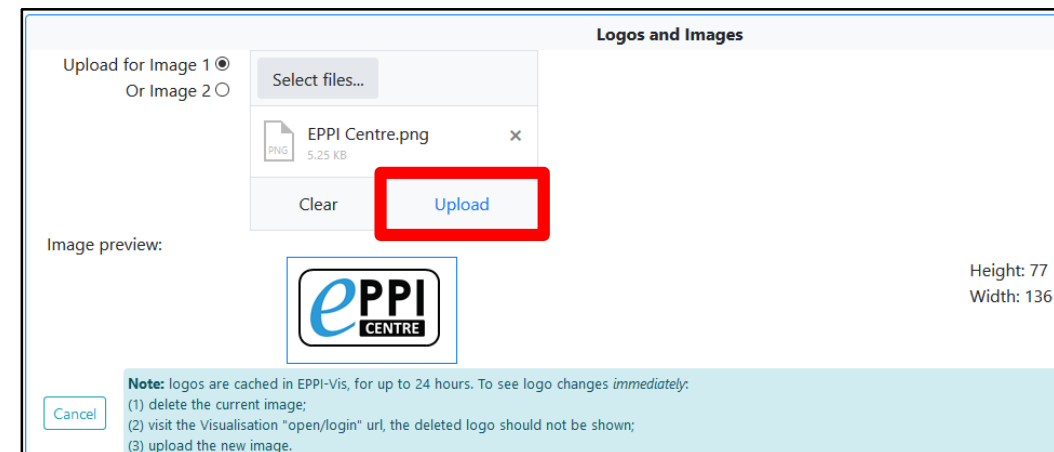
Logos and Images

Upload for Image 1
Or Image 2

Select files...

PNG
EPPI Centre.png
5.25 KB
×

Clear
Upload

Image preview:

ePPI CENTRE

Height: 77
Width: 136

Cancel

**Note:** logos are cached in EPPI-Vis, for up to 24 hours. To see logo changes *immediately*:
(1) delete the current image;
(2) visit the Visualisation "open/login" url, the deleted logo should not be shown;
(3) upload the new image.